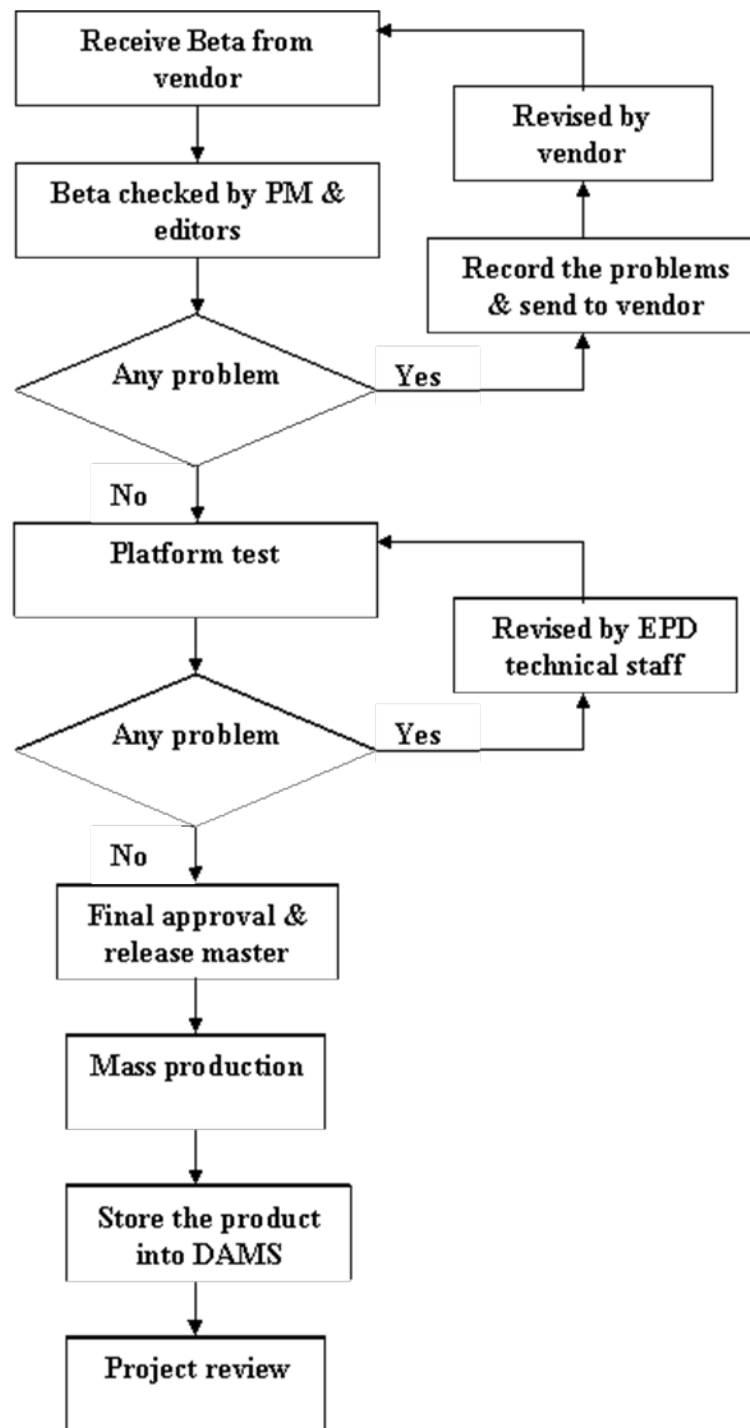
Receive Beta from vendor

Revised by vendor

Beta checked by PM & editors

Record the problems & send to vendor

Any problem

Yes

No

Platform test

Revised by EPD technical staff

Any problem

Yes

No

Final approval & release master

Mass production

Store the product into DAMS

Project review